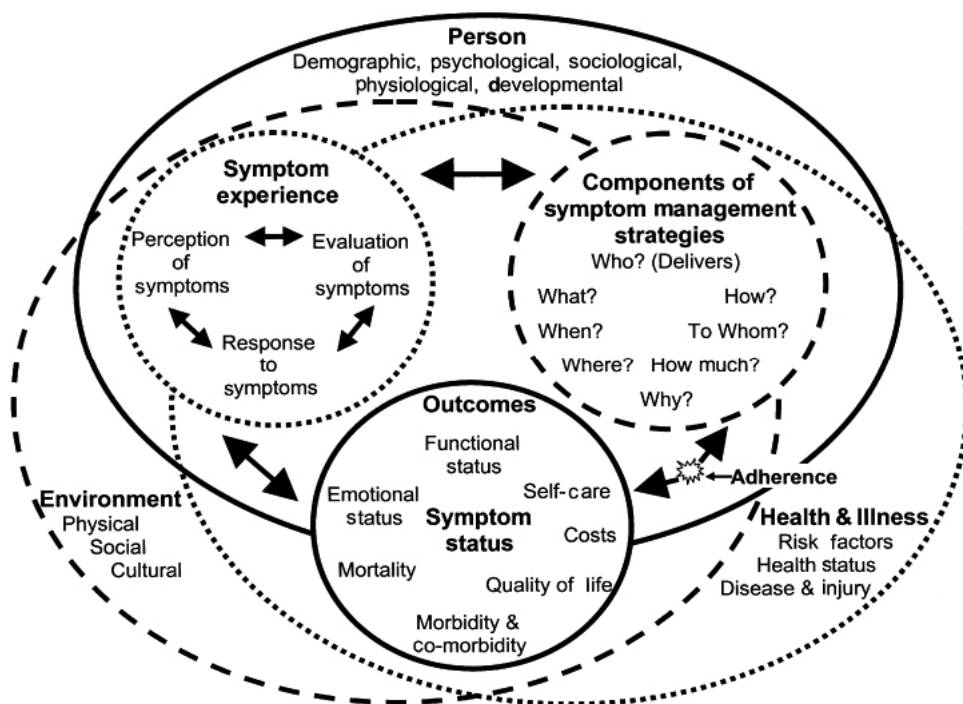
Person
Demographic, psychological, sociological, physiological, developmental

Symptom experience

Perception of symptoms

Evaluation of symptoms

Response to symptoms

Components of symptom management strategies
Who? (Delivers)
What?
How?
When?
To Whom?
Where?
How much?
Why?

Outcomes
Functional status
Emotional status
Self-care
Symptom status
Costs
Mortality
Quality of life
Morbidity & co-morbidity

Adherence

Environment
Physical
Social
Cultural

Health & Illness
Risk factors
Health status
Disease & injury